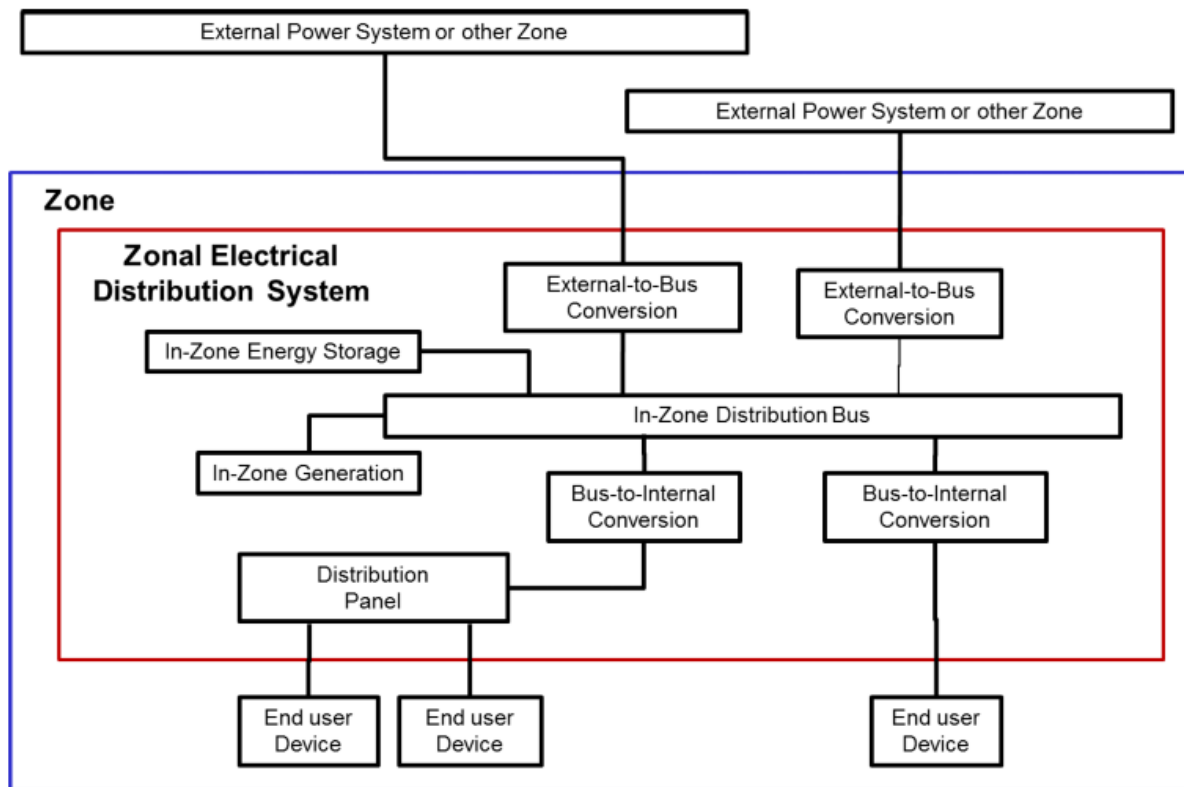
External Power System or other Zone

External Power System or other Zone

Zone

Zonal Electrical Distribution System

External-to-Bus Conversion

External-to-Bus Conversion

In-Zone Energy Storage

In-Zone Distribution Bus

In-Zone Generation

Bus-to-Internal Conversion

Bus-to-Internal Conversion

Distribution Panel

End user Device

End user Device

End user Device